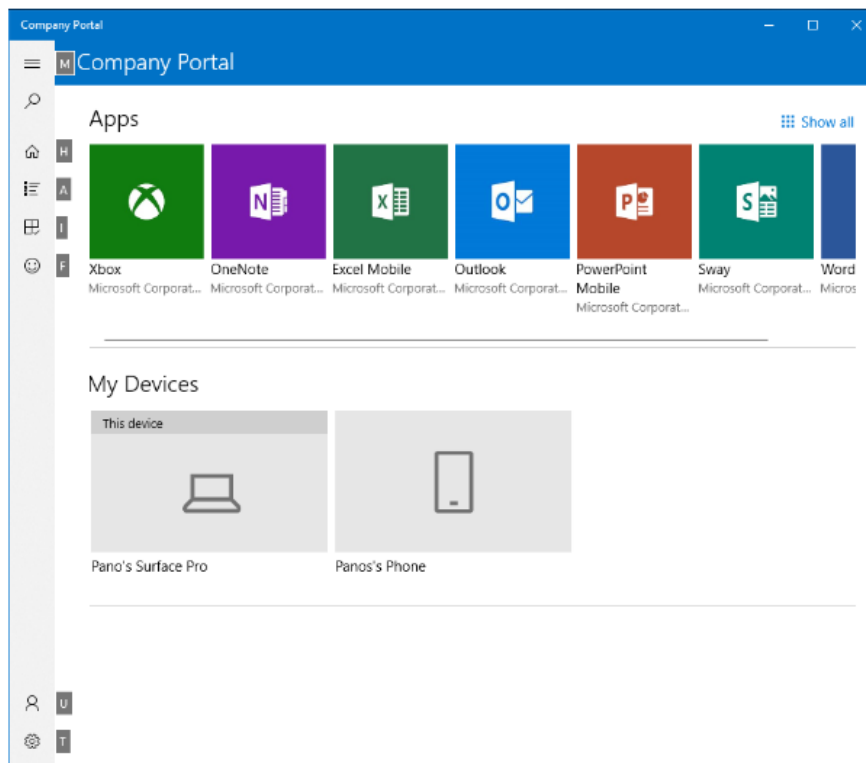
Company Portal

M Company Portal

H
A
I
F

Apps

Show all

Xbox
Microsoft Corporat...

OneNote
Microsoft Corporat...

Excel Mobile
Microsoft Corporat...

Outlook
Microsoft Corporat...

PowerPoint Mobile
Microsoft Corporat...

Sway
Microsoft Corporat...

Word
Micros

My Devices

This device

Pano's Surface Pro

Panos's Phone

U
T